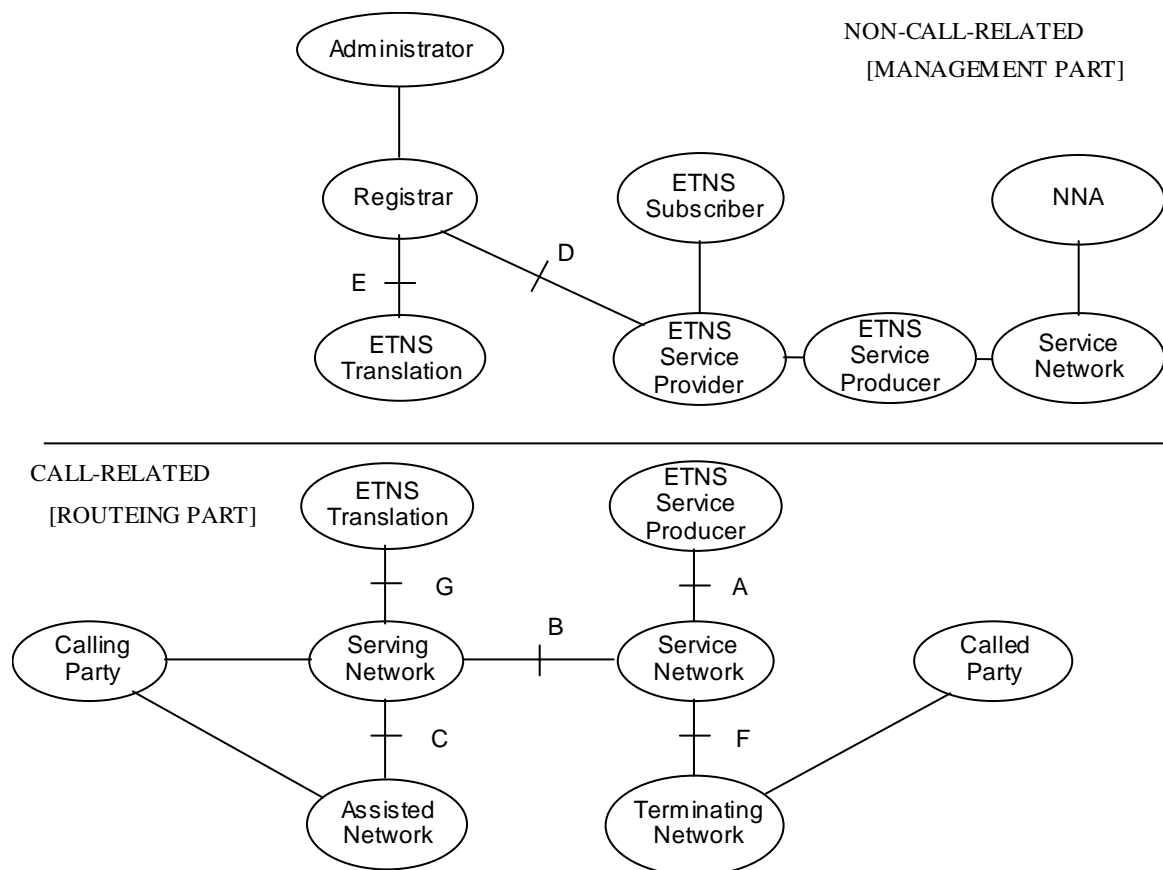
NON-CALL-RELATED
[MANAGEMENT PART]

Administrator

Registrar

ETNS Subscriber

NNA

D

E

ETNS Translation

ETNS Service Provider

ETNS Service Producer

Service Network

CALL-RELATED
[ROUTEING PART]

ETNS Translation

ETNS Service Producer

G

A

B

Calling Party

Serving Network

Service Network

Called Party

C

F

Assisted Network

Terminating Network